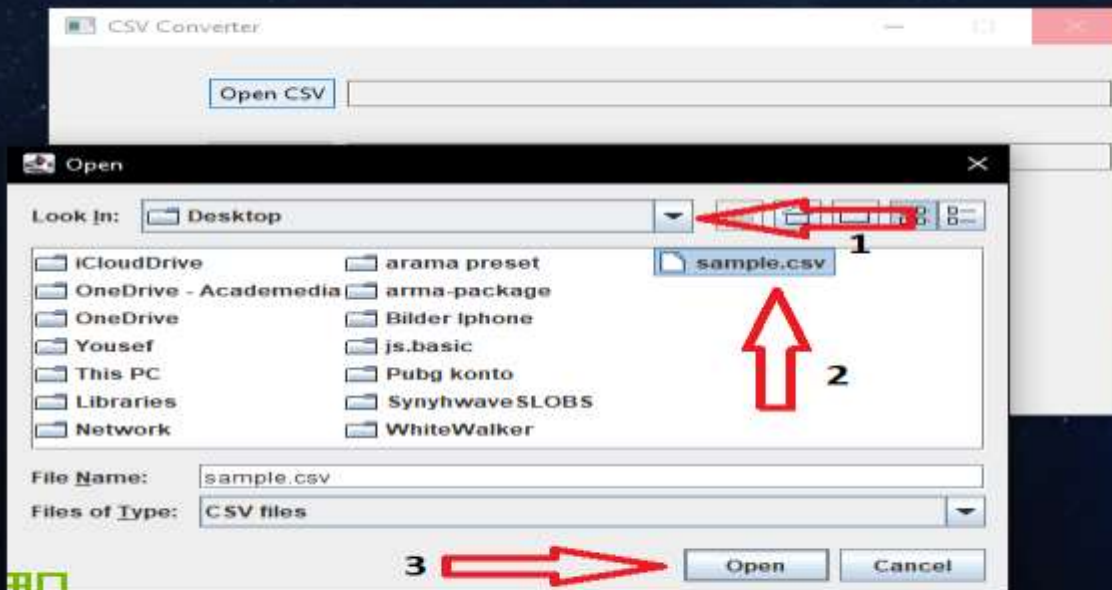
CSV Converter

Open CSV

Open

Look In: Desktop

1

iCloudDrive
OneDrive - Academedia
OneDrive
Yousef
This PC
Libraries
Network

arama preset
arma-package
Bilder Iphone
js.basic
Pubg konto
SynyhwaveSLOBS
WhiteWalker

sample.csv

2

File Name: sample.csv

Files of Type: CSV files

3

Open Cancel